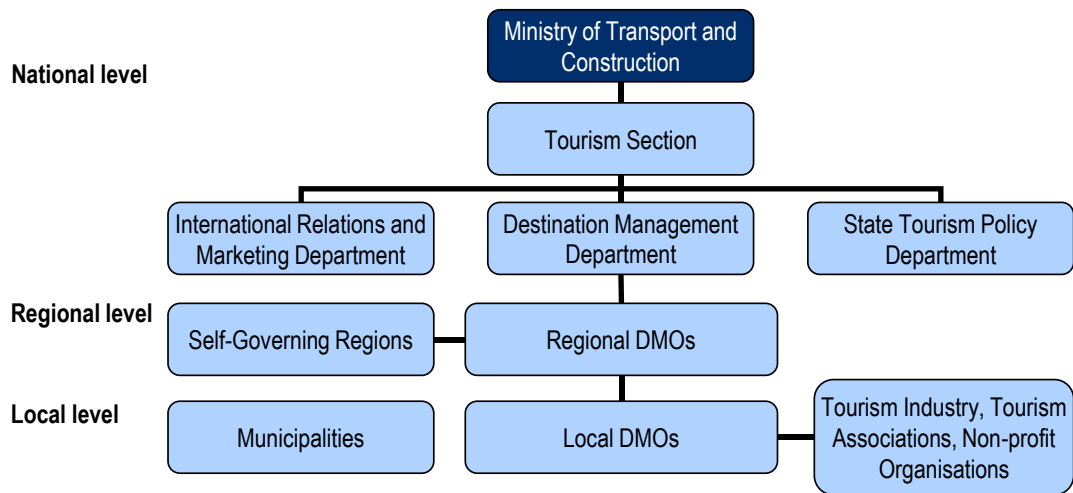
National level

Ministry of Transport and Construction

Tourism Section

International Relations and Marketing Department

Destination Management Department

State Tourism Policy Department

Regional level

Self-Governing Regions

Regional DMOs

Local level

Municipalities

Local DMOs

Tourism Industry, Tourism Associations, Non-profit Organisations